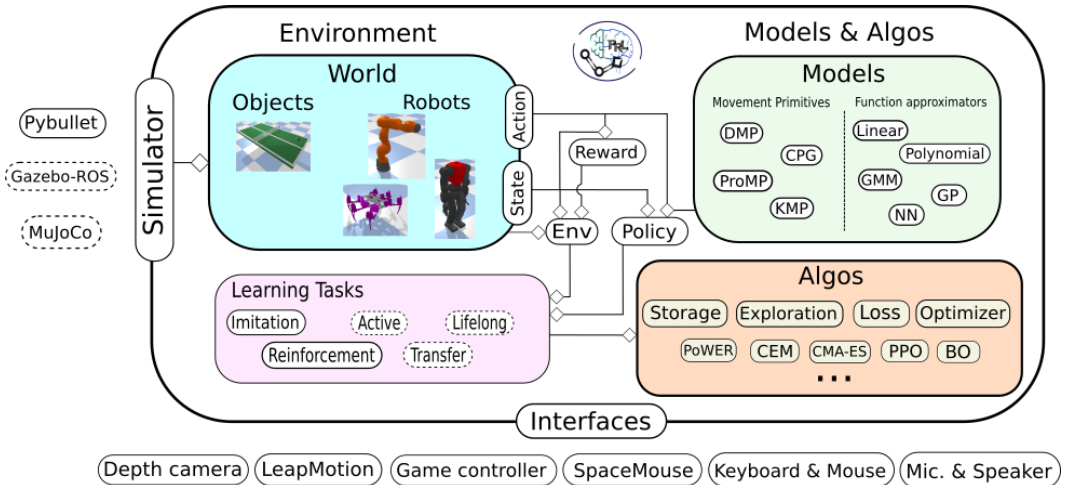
Environment

Models & Algos

World

Objects

Robots

Action

State

Reward

Env

Policy

Simulator

Pybullet

Gazebo-ROS

MuJoCo

Models

Movement Primitives

Function approximators

DMP

CPG

ProMP

KMP

Linear

Polynomial

GMM

GP

NN

Learning Tasks

Imitation

Active

Lifelong

Reinforcement

Transfer

Algos

Storage

Exploration

Loss

Optimizer

PoWER

CEM

CMA-ES

PPO

BO

...

Interfaces

Depth camera

LeapMotion

Game controller

SpaceMouse

Keyboard & Mouse

Mic. & Speaker